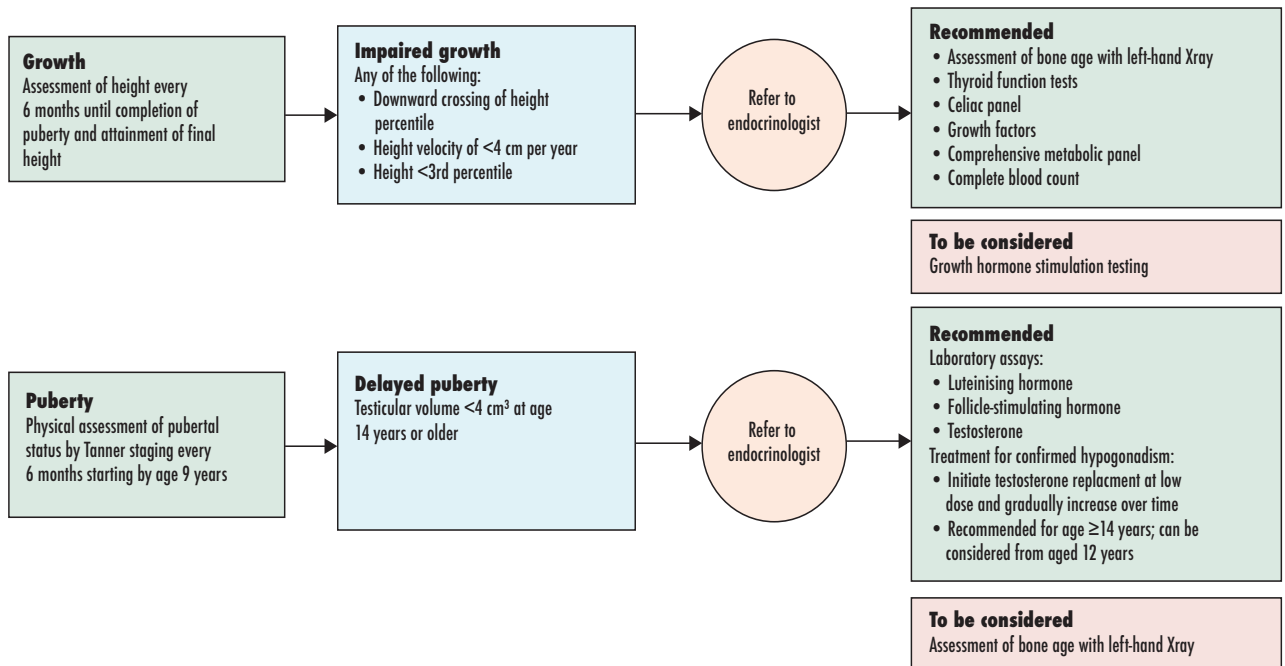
**Growth**
Assessment of height every 6 months until completion of puberty and attainment of final height

**Impaired growth**
Any of the following:
• Downward crossing of height percentile
• Height velocity of <4 cm per year
• Height <3rd percentile

Refer to endocrinologist

**Recommended**
• Assessment of bone age with left-hand Xray
• Thyroid function tests
• Celiac panel
• Growth factors
• Comprehensive metabolic panel
• Complete blood count

**To be considered**
Growth hormone stimulation testing

**Puberty**
Physical assessment of pubertal status by Tanner staging every 6 months starting by age 9 years

**Delayed puberty**
Testicular volume <4 cm$^3$ at age 14 years or older

Refer to endocrinologist

**Recommended**
Laboratory assays:
• Luteinising hormone
• Follicle-stimulating hormone
• Testosterone
Treatment for confirmed hypogonadism:
• Initiate testosterone replacment at low dose and gradually increase over time
• Recommended for age ≥14 years; can be considered from aged 12 years

**To be considered**
Assessment of bone age with left-hand Xray